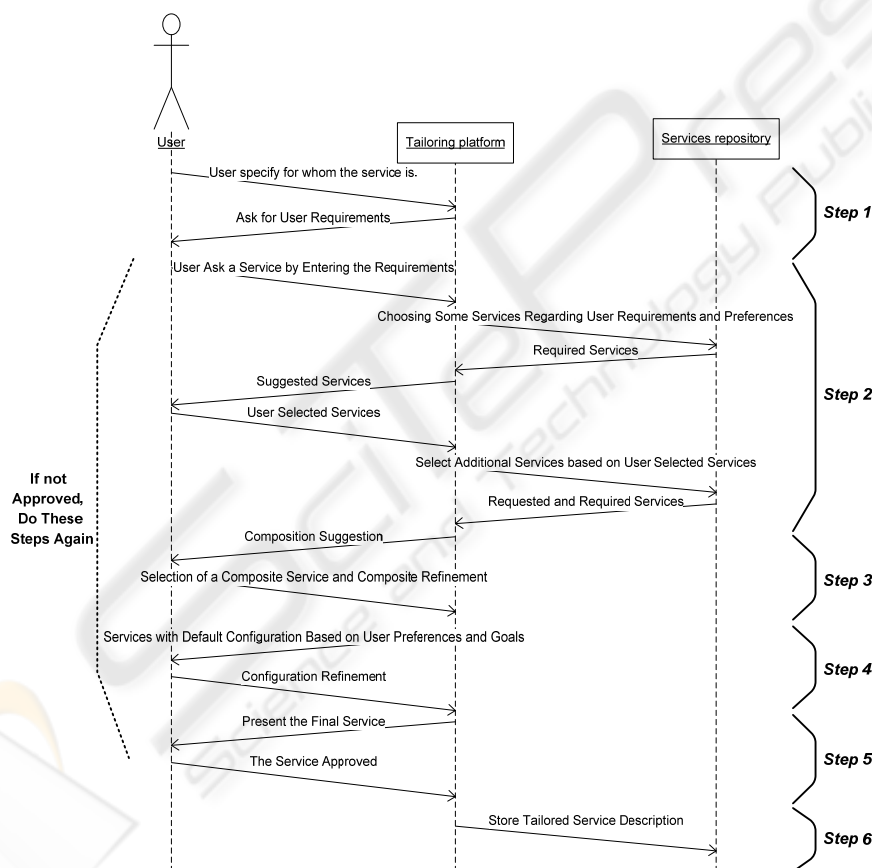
User

Tailoring platform

Services repository

User specify for whom the service is.

Ask for User Requirements

Step 1

User Ask a Service by Entering the Requirements

Choosing Some Services Regarding User Requirements and Preferences

Required Services

Suggested Services

User Selected Services

Step 2

Select Additional Services based on User Selected Services

Requested and Required Services

If not Approved, Do These Steps Again

Composition Suggestion

Selection of a Composite Service and Composite Refinement

Step 3

Services with Default Configuration Based on User Preferences and Goals

Configuration Refinement

Step 4

Present the Final Service

The Service Approved

Step 5

Store Tailored Service Description

Step 6